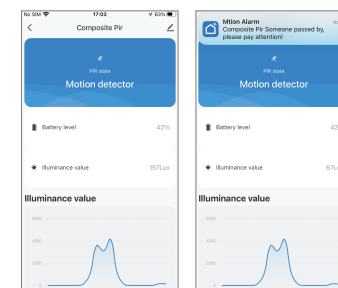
No SIM 17:03 63%
Composite Pir
PIR state
Motion detector
Battery level 42%
Illuminance value 157Lux
Illuminance value
6000
4000
2000
0

Mtion Alarm
Composite Pir Someone passed by, please pay attention!
PIR state
Motion detector
Battery level 42
Illuminance value 67L
Illuminance value
6000
4000
2000
0